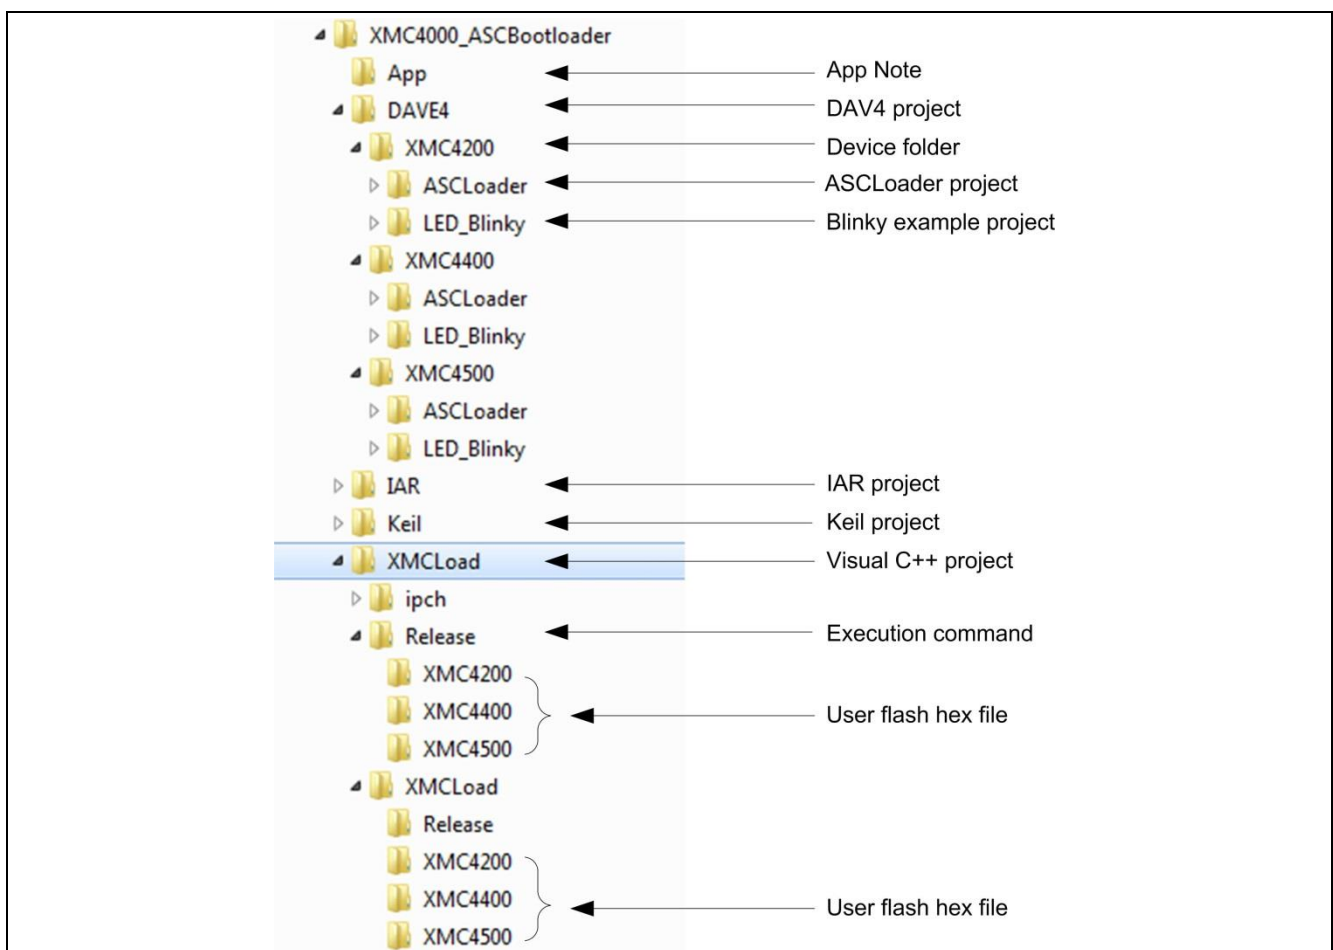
XMC4000_ASCBootloader
App — App Note
DAVE4 — DAV4 project
XMC4200 — Device folder
ASCLoader — ASCLoader project
LED_Blinky — Blinky example project
XMC4400
ASCLoader
LED_Blinky
XMC4500
ASCLoader
LED_Blinky
IAR — IAR project
Keil — Keil project
XMCLoad — Visual C++ project
ipch
Release — Execution command
XMC4200
XMC4400
XMC4500
User flash hex file
XMCLoad
Release
XMC4200
XMC4400
XMC4500
User flash hex file